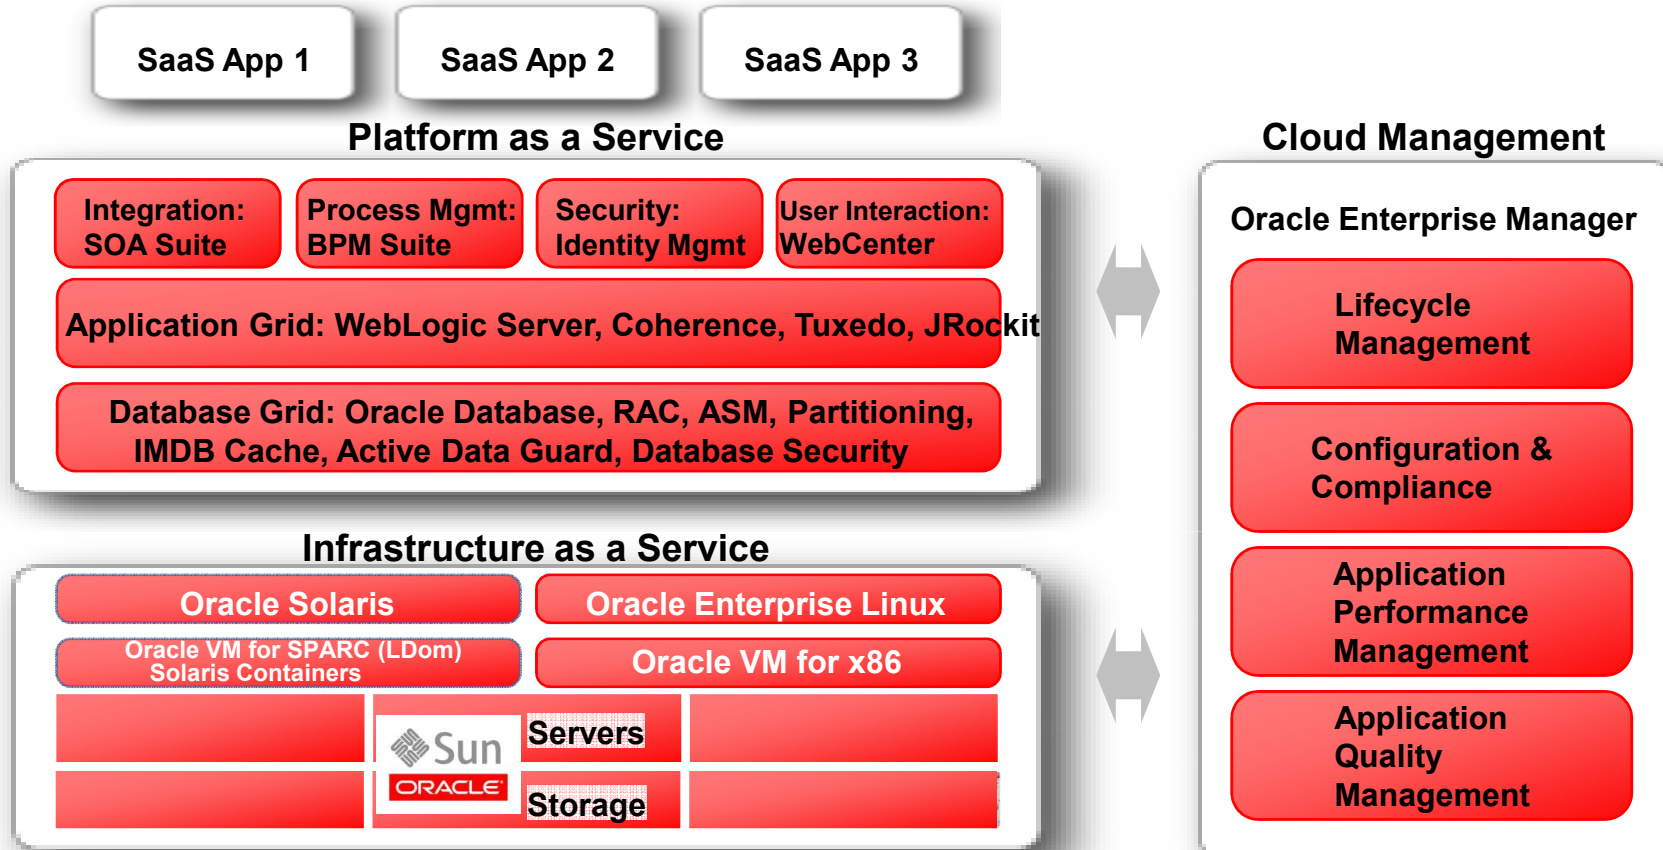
SaaS App 1

SaaS App 2

SaaS App 3

Platform as a Service

Integration: SOA Suite

Process Mgmt: BPM Suite

Security: Identity Mgmt

User Interaction: WebCenter

Application Grid: WebLogic Server, Coherence, Tuxedo, JRockit

Database Grid: Oracle Database, RAC, ASM, Partitioning, IMDB Cache, Active Data Guard, Database Security

Infrastructure as a Service

Oracle Solaris

Oracle Enterprise Linux

Oracle VM for SPARC (LDom) Solaris Containers

Oracle VM for x86

Sun

ORACLE

Servers

Storage

Cloud Management

Oracle Enterprise Manager

Lifecycle Management

Configuration & Compliance

Application Performance Management

Application Quality Management